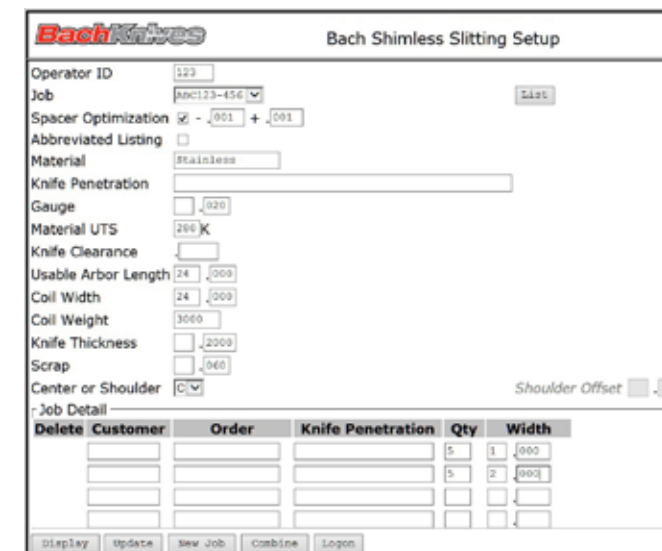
BachKnives

Bach Shimless Slitting Setup

Operator ID 123
Job ABC123-456
List
Spacer Optimization - .001 + .001
Abbreviated Listing
Material Stainless
Knife Penetration
Gauge .020
Material UTS 200 K
Knife Clearance .
Usable Arbor Length 24 .000
Coil Width 24 .000
Coil Weight 3000
Knife Thickness .2000
Scrap .060
Center or Shoulder C
Shoulder Offset .

Job Detail

| Delete | Customer | Order | Knife Penetration | Qty | Width |
|---|---|---|---|---|---|
| | | | | 5 | 1 .000 |
| | | | | 5 | 2 .000 |
| | | | | | . |
| | | | | | . |

Display Update New Job Combine Logon